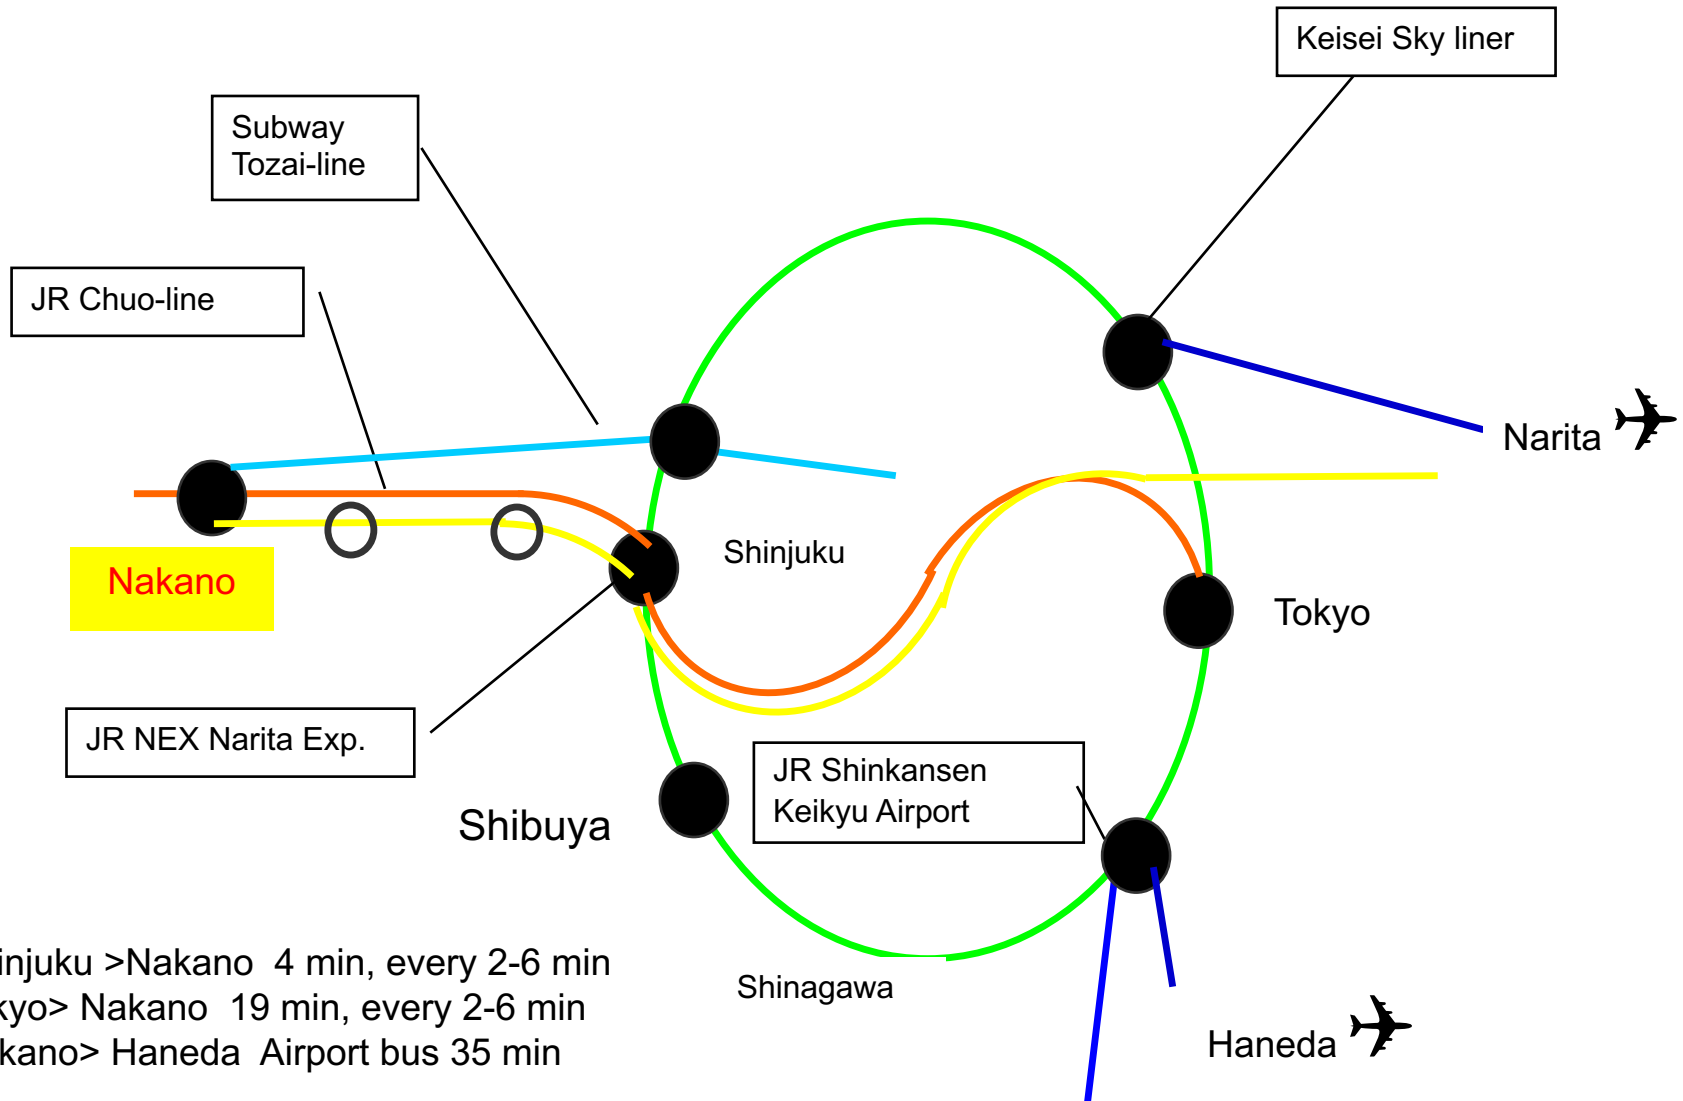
Keisei Sky liner

Subway Tozai-line

JR Chuo-line

Narita

Shinjuku

Nakano

Tokyo

JR NEX Narita Exp.

JR Shinkansen Keikyu Airport

Shibuya

injuku >Nakano 4 min, every 2-6 min
kyo> Nakano 19 min, every 2-6 min
kano> Haneda Airport bus 35 min

Shinagawa

Haneda